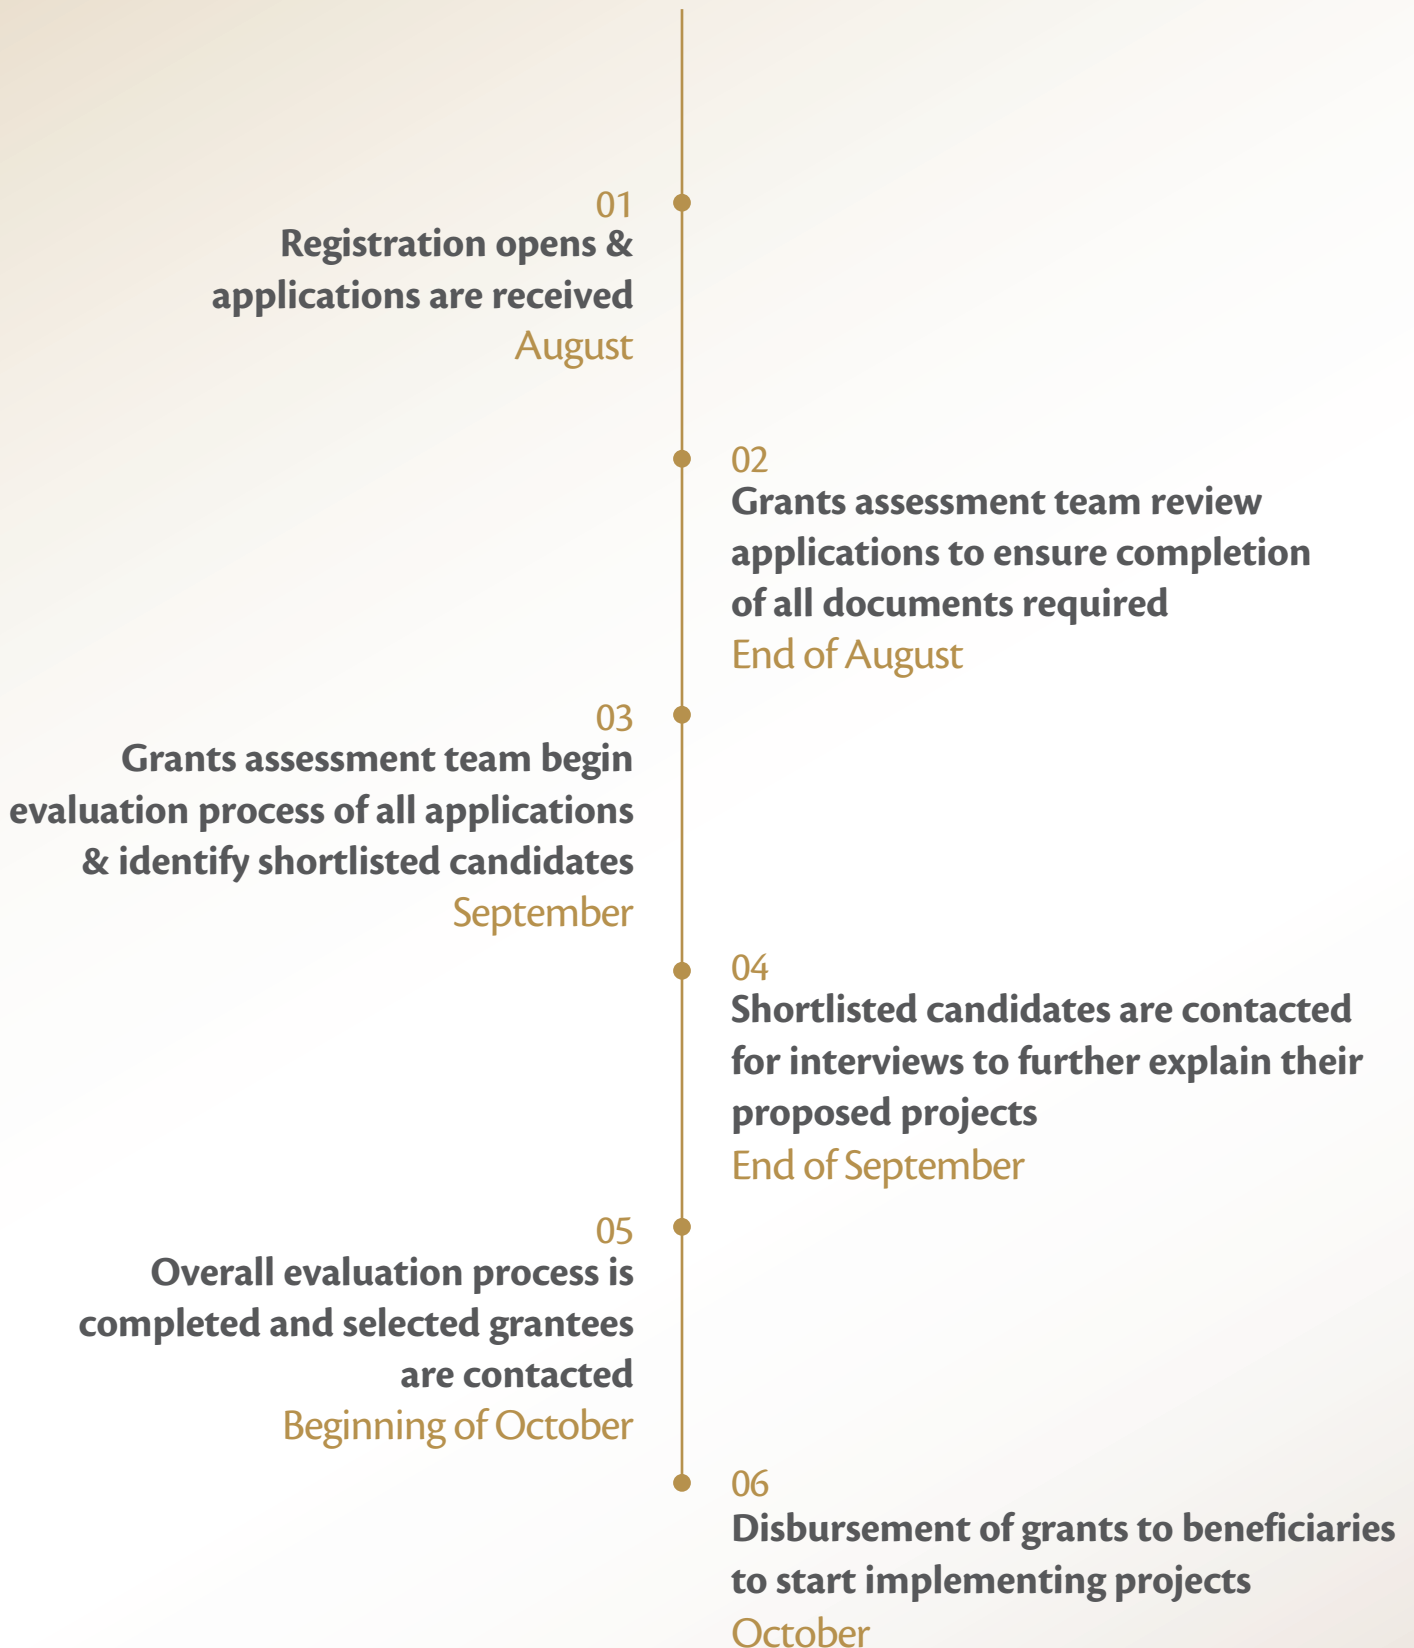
01
Registration opens & applications are received
August

02
Grants assessment team review applications to ensure completion of all documents required
End of August

03
Grants assessment team begin evaluation process of all applications & identify shortlisted candidates
September

04
Shortlisted candidates are contacted for interviews to further explain their proposed projects
End of September

05
Overall evaluation process is completed and selected grantees are contacted
Beginning of October

06
Disbursement of grants to beneficiaries to start implementing projects
October